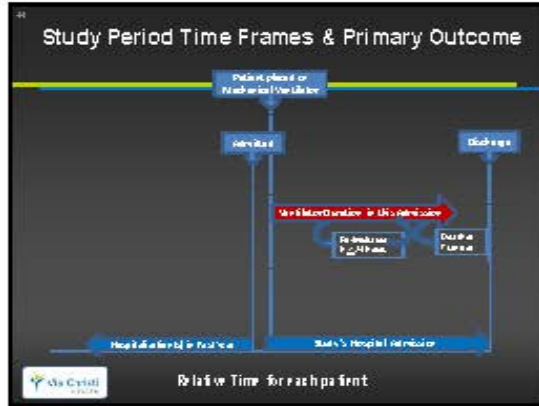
44

Study Period Time Frames & Primary Outcome

Patient placed on Mechanical Ventilator

Admitted

Discharge

Ventilator Duration in this Admission

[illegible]

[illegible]

Hospitalization(s) in Past Year

Study Hospital Admission

Via Christi

Relative Time for each patient